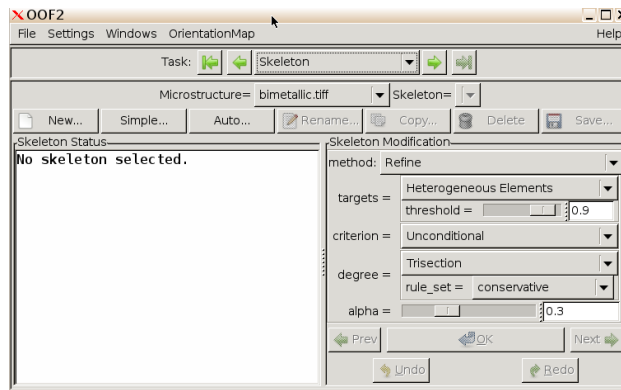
OOF2

File Settings Windows OrientationMap Help

Task: Skeleton

Microstructure= bimetallic.tiff Skeleton=

New... Simple... Auto... Rename... Copy... Delete Save...

Skeleton Status

No skeleton selected.

Skeleton Modification

method: Refine

targets = Heterogeneous Elements

threshold = 0.9

criterion = Unconditional

degree = Trisection

rule_set = conservative

alpha = 0.3

Prev OK Next

Undo Redo